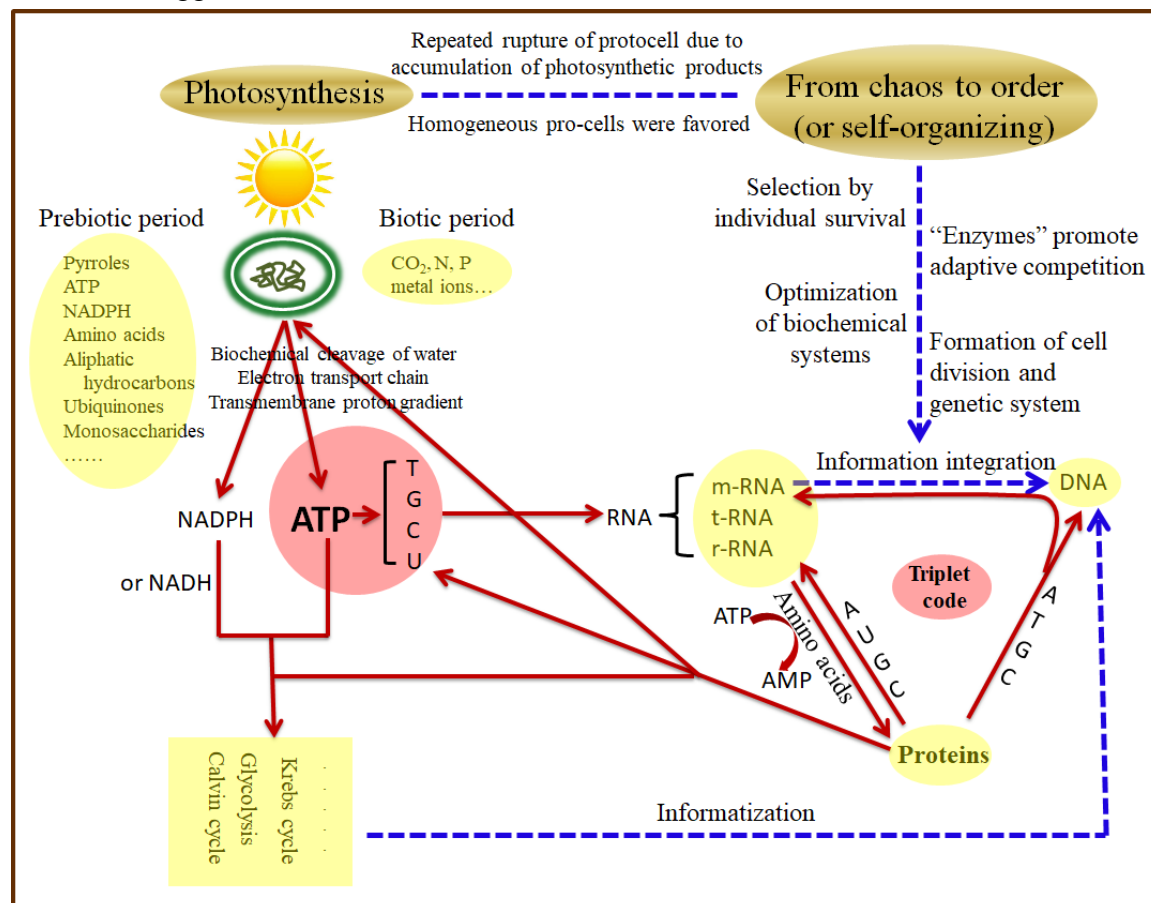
Repeated rupture of protocell due to accumulation of photosynthetic products

Photosynthesis

From chaos to order (or self-organizing)

Homogeneous pro-cells were favored

Prebiotic period

Biotic period

Pyrroles
ATP
NADPH
Amino acids
Aliphatic hydrocarbons
Ubiquinones
Monosaccharides
……

$CO_2$, N, P metal ions…

Selection by individual survival

"Enzymes" promote adaptive competition

Optimization of biochemical systems

Formation of cell division and genetic system

Biochemical cleavage of water
Electron transport chain
Transmembrane proton gradient

Information integration

NADPH

ATP

T
G
C
U

RNA

m-RNA
t-RNA
r-RNA

DNA

or NADH

Triplet code

ATP

AMP

Amino acids

A
U
G
C

A
T
G
C

Proteins

Krebs cycle
Glycolysis
Calvin cycle
……

Informatization